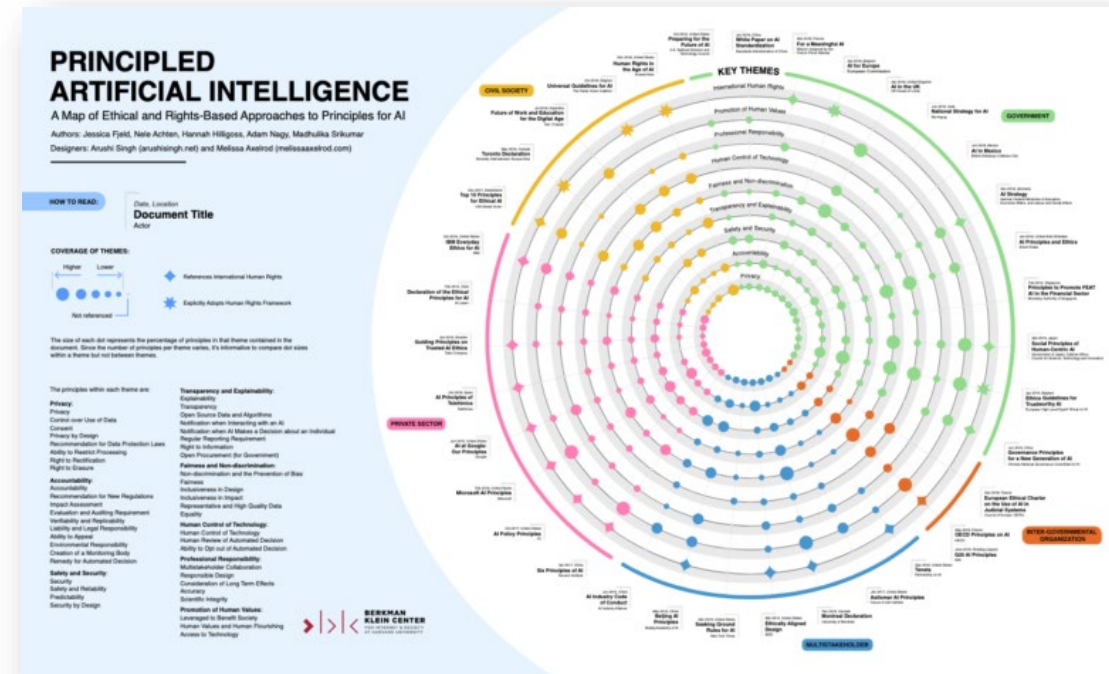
PRINCIPLED ARTIFICIAL INTELLIGENCE

A Map of Ethical and Rights-Based Approaches to Principles for AI

Authors: Jessica Fjeld, Nele Achten, Hannah Hilligoss, Adam Nagy, Madhulika Srikumar
Designers: Arushi Singh (arushisingh.net) and Melissa Axelrod (melissaaxelrod.com)

HOW TO READ:
Date, Location
Document Title
Actor

COVERAGE OF THEMES:
Higher Lower
Not referenced
References International Human Rights
Explicitly Adopts Human Rights Framework

The size of each dot represents the percentage of principles in that theme contained in the document. Since the number of principles per theme varies, it's informative to compare dot sizes within a theme but not between themes.

The principles within each theme are:

Privacy:
Privacy
Control over Use of Data
Consent
Privacy by Design
Recommendation for Data Protection Laws
Ability to Restrict Processing
Right to Rectification
Right to Erasure

Accountability:
Accountability
Recommendation for New Regulations
Impact Assessment
Evaluation and Auditing Requirement
Verifiability and Replicability
Liability and Legal Responsibility
Ability to Appeal
Environmental Responsibility
Creation of a Monitoring Body
Remedy for Automated Decision

Safety and Security:
Security
Safety and Reliability
Predictability
Security by Design

Transparency and Explainability:
Explainability
Transparency
Open Source Data and Algorithms
Notification when Interacting with an AI
Notification when AI Makes a Decision about an Individual
Regular Reporting Requirement
Right to Information
Open Procurement (for Government)

Fairness and Non-discrimination:
Non-discrimination and the Prevention of Bias
Fairness
Inclusiveness in Design
Inclusiveness in Impact
Representative and High Quality Data
Equality

Human Control of Technology:
Human Control of Technology
Human Review of Automated Decision
Ability to Opt out of Automated Decision

Professional Responsibility:
Multistakeholder Collaboration
Responsible Design
Consideration of Long Term Effects
Accuracy
Scientific Integrity

Promotion of Human Values:
Leveraged to Benefit Society
Human Values and Human Flourishing
Access to Technology

BERKMAN KLEIN CENTER

KEY THEMES
International Human Rights
Promotion of Human Values
Professional Responsibility
Human Control of Technology
Fairness and Non-discrimination
Transparency and Explainability
Safety and Security
Accountability
Privacy

CIVIL SOCIETY
GOVERNMENT
PRIVATE SECTOR
INTER-GOVERNMENTAL ORGANIZATION
MULTISTAKEHOLDER

Preparing for the Future of AI
White Paper on AI Standardization
For a Meaningful AI
AI for Europe
AI in the UK
National Strategy for AI
AI in Mexico
AI Strategy
AI Principles and Ethics
Principles to Promote FEAT AI in the Financial Sector
Social Principles of Human-Centric AI
Ethics Guidelines for Trustworthy AI
Governance Principles for a New Generation of AI
European Ethical Charter on the Use of AI in Judicial Systems
OECD Principles on AI
G20 AI Principles
Tenets
Asilomar AI Principles
Montreal Declaration
Ethically Aligned Design
Seeking Ground Rules for AI
Beijing AI Principles
AI Industry Code of Conduct
Six Principles of AI
AI Policy Principles
Microsoft AI Principles
AI at Google: Our Principles
AI Principles of Telefónica
Guiding Principles on Trusted AI Ethics
Declaration of the Ethical Principles for AI
IBM Everyday Ethics for AI
Top 10 Principles for Ethical AI
Toronto Declaration
Future of Work and Education for the Digital Age
Universal Guidelines for AI
Human Rights in the Age of AI